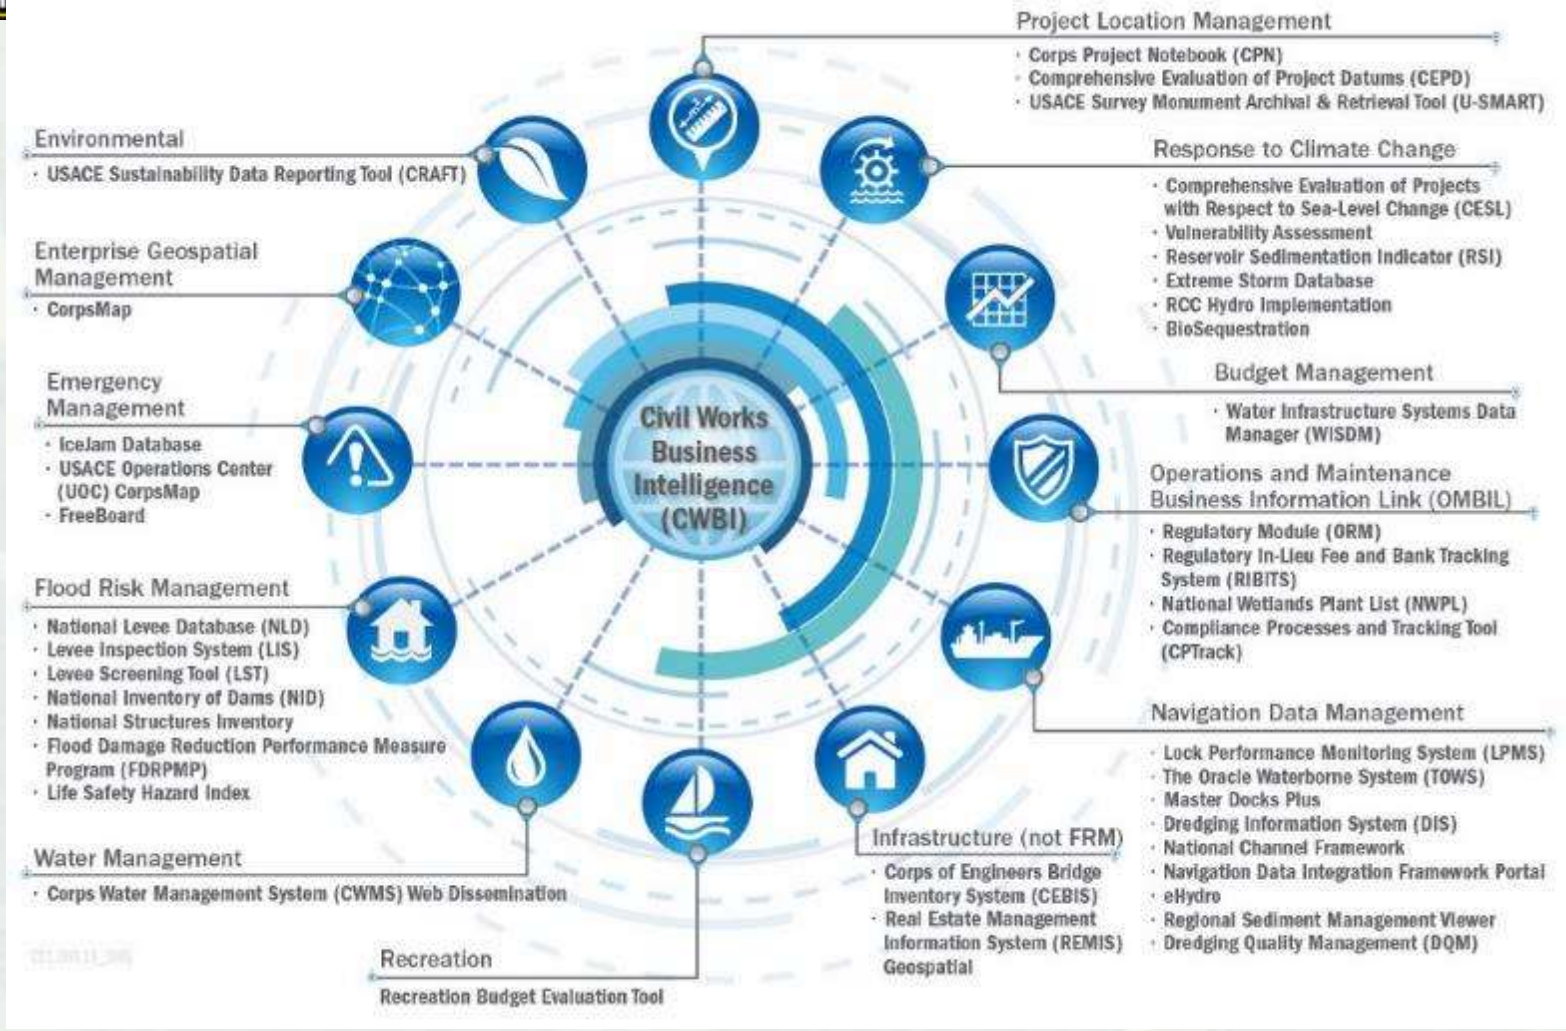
Project Location Management
· Corps Project Notebook (CPN)
· Comprehensive Evaluation of Project Datums (CEPD)
· USACE Survey Monument Archival & Retrieval Tool (U-SMART)

Environmental
· USACE Sustainability Data Reporting Tool (CRAFT)

Response to Climate Change
· Comprehensive Evaluation of Projects with Respect to Sea-Level Change (CESL)
· Vulnerability Assessment
· Reservoir Sedimentation Indicator (RSI)
· Extreme Storm Database
· RCC Hydro Implementation
· BioSequestration

Enterprise Geospatial Management
· CorpsMap

Budget Management
· Water Infrastructure Systems Data Manager (WISDM)

Emergency Management
· IceJam Database
· USACE Operations Center (UOC) CorpsMap
· FreeBoard

Civil Works Business Intelligence (CWBI)

Operations and Maintenance Business Information Link (OMBIL)
· Regulatory Module (ORM)
· Regulatory In-Lieu Fee and Bank Tracking System (RIBITS)
· National Wetlands Plant List (NWPL)
· Compliance Processes and Tracking Tool (CPTrack)

Flood Risk Management
· National Levee Database (NLD)
· Levee Inspection System (LIS)
· Levee Screening Tool (LST)
· National Inventory of Dams (NID)
· National Structures Inventory
· Flood Damage Reduction Performance Measure Program (FDRPMP)
· Life Safety Hazard Index

Navigation Data Management
· Lock Performance Monitoring System (LPMS)
· The Oracle Waterborne System (TOWS)
· Master Docks Plus
· Dredging Information System (DIS)
· National Channel Framework
· Navigation Data Integration Framework Portal
· eHydro
· Regional Sediment Management Viewer
· Dredging Quality Management (DQM)

Infrastructure (not FRM)
· Corps of Engineers Bridge Inventory System (CEBIS)
· Real Estate Management Information System (REMIS) Geospatial

Water Management
· Corps Water Management System (CWMS) Web Dissemination

Recreation
Recreation Budget Evaluation Tool